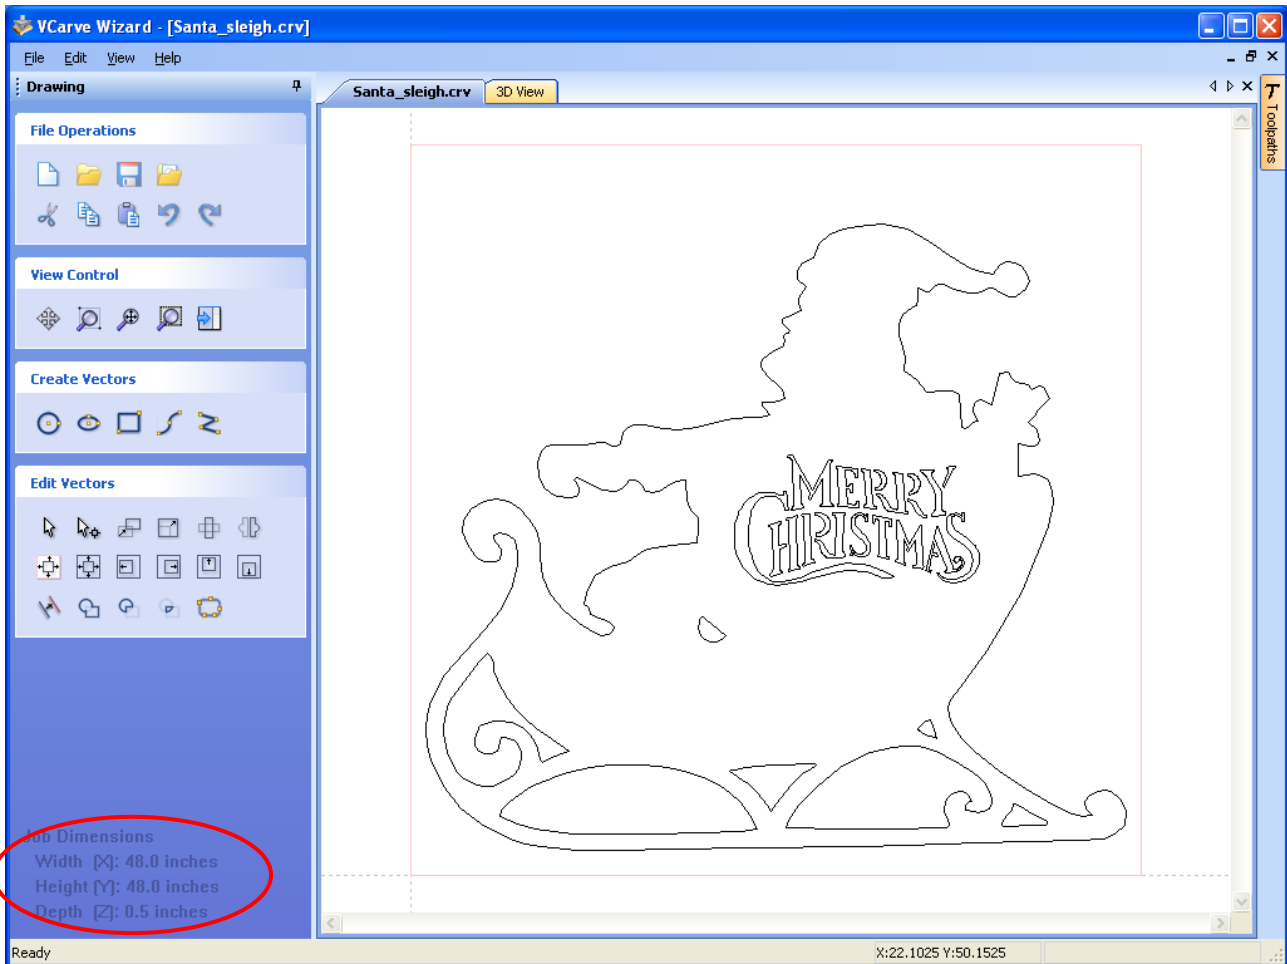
VCarve Wizard - [Santa_sleigh.crv]

File Edit View Help

Drawing

Santa_sleigh.crv 3D View

Toolpaths

File Operations

View Control

Create Vectors

Edit Vectors

MERRY CHRISTMAS

Job Dimensions
Width [X]: 48.0 inches
Height [Y]: 48.0 inches
Depth [Z]: 0.5 inches

Ready

X:22.1025 Y:50.1525